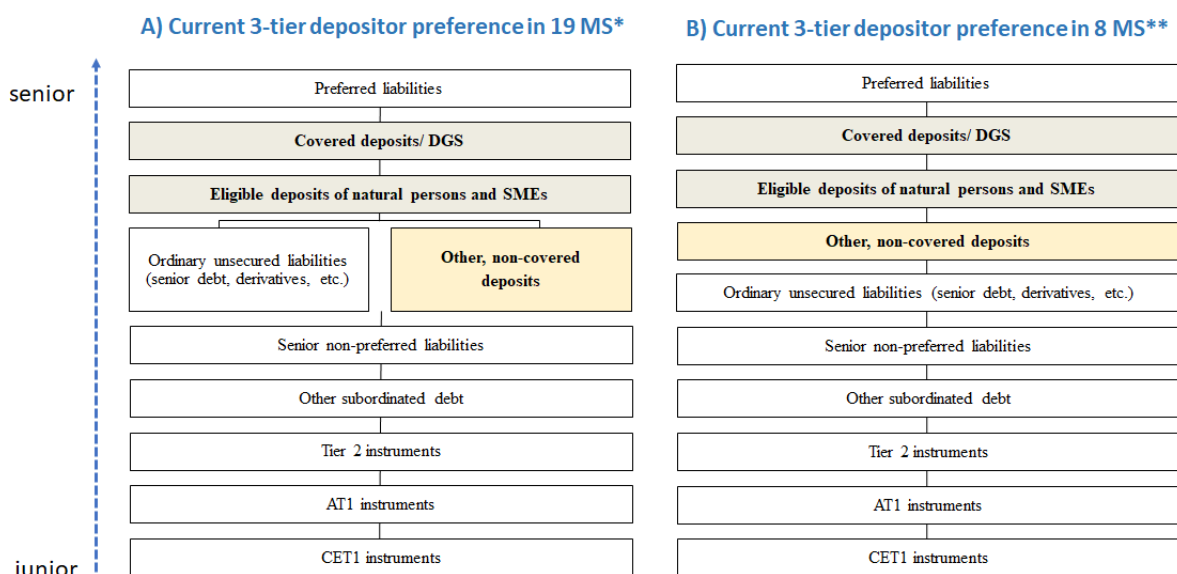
A) Current 3-tier depositor preference in 19 MS*

senior

Preferred liabilities

Covered deposits/ DGS

Eligible deposits of natural persons and SMEs

Ordinary unsecured liabilities (senior debt, derivatives, etc.)

Other, non-covered deposits

Senior non-preferred liabilities

Other subordinated debt

Tier 2 instruments

AT1 instruments

CET1 instruments

junior

B) Current 3-tier depositor preference in 8 MS**

Preferred liabilities

Covered deposits/ DGS

Eligible deposits of natural persons and SMEs

Other, non-covered deposits

Ordinary unsecured liabilities (senior debt, derivatives, etc.)

Senior non-preferred liabilities

Other subordinated debt

Tier 2 instruments

AT1 instruments

CET1 instruments